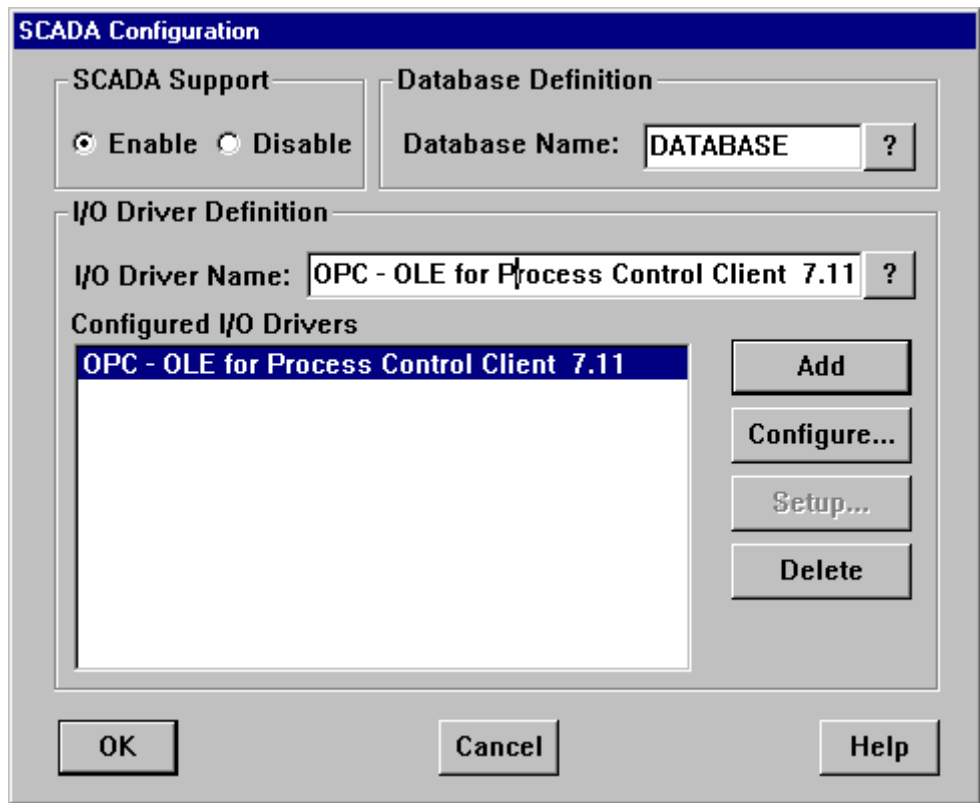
SCADA Configuration

SCADA Support

Enable Disable

Database Definition

Database Name: DATABASE ?

I/O Driver Definition

I/O Driver Name: OPC - OLE for Process Control Client 7.11 ?

Configured I/O Drivers

OPC - OLE for Process Control Client 7.11

Add

Configure...

Setup...

Delete

OK

Cancel

Help